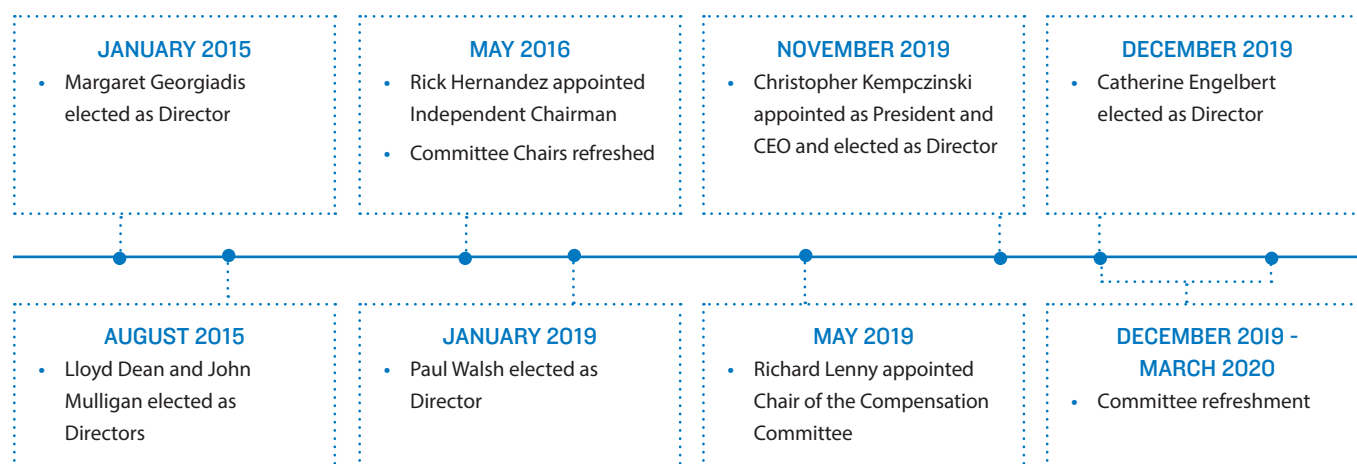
JANUARY 2015
- Margaret Georgiadis elected as Director

MAY 2016
- Rick Hernandez appointed Independent Chairman
- Committee Chairs refreshed

NOVEMBER 2019
- Christopher Kempczinski appointed as President and CEO and elected as Director

DECEMBER 2019
- Catherine Engelbert elected as Director

AUGUST 2015
- Lloyd Dean and John Mulligan elected as Directors

JANUARY 2019
- Paul Walsh elected as Director

MAY 2019
- Richard Lenny appointed Chair of the Compensation Committee

DECEMBER 2019 - MARCH 2020
- Committee refreshment